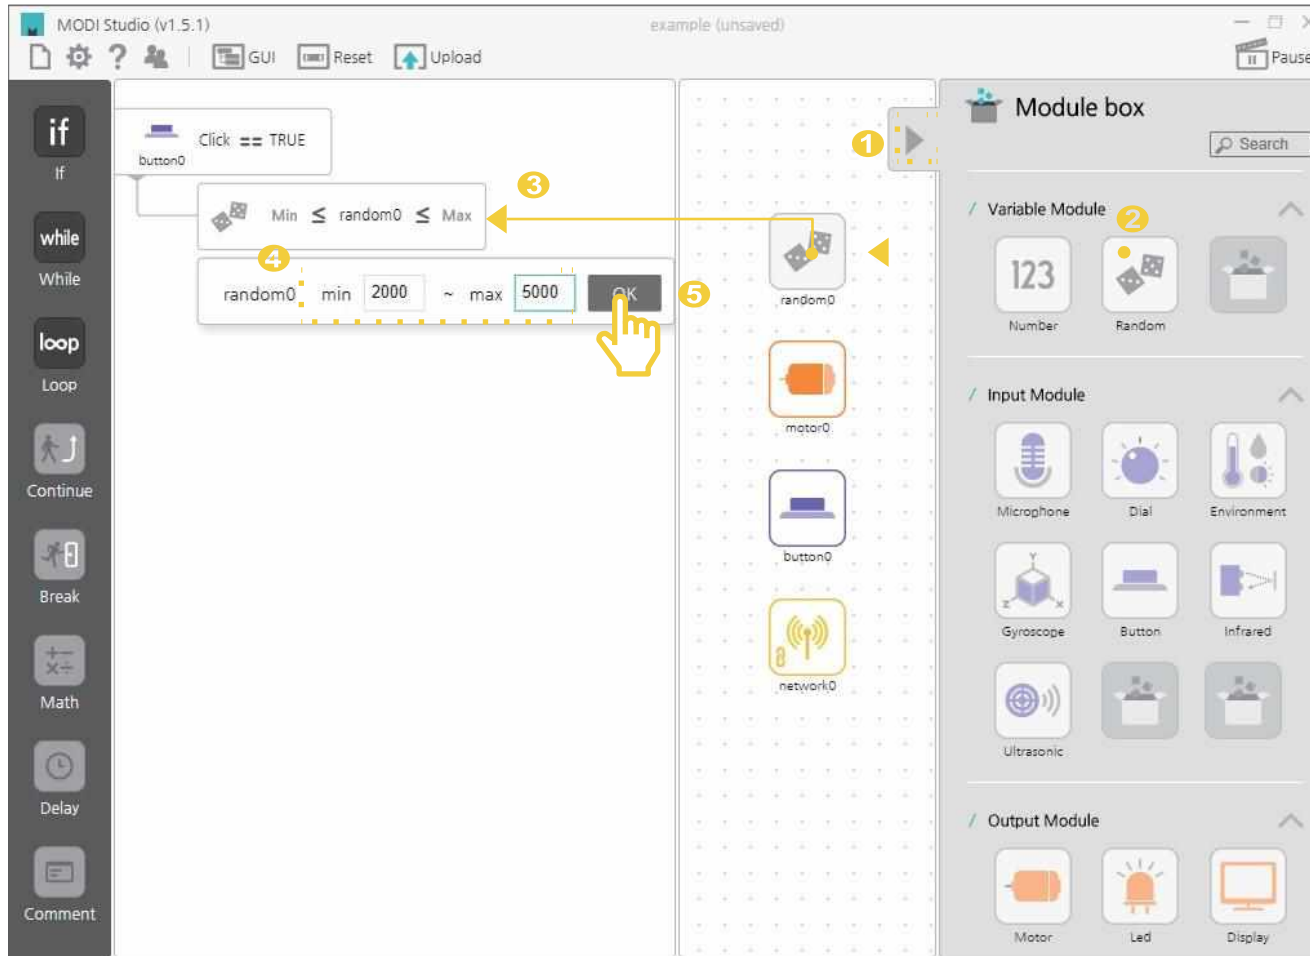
MODI Studio (v1.5.1)
example (unsaved)
GUI Reset Upload
Pause

if
If
while
While
loop
Loop
Continue
Break
Math
Delay
Comment

button0
Click == TRUE
3
Min ≤ random0 ≤ Max
4
random0 min 2000 ~ max 5000 OK
5

1
random0
motor0
button0
network0

Module box
Search
Variable Module
2
123
Number
Random
Input Module
Microphone
Dial
Environment
Gyroscope
Button
Infrared
Ultrasonic
Output Module
Motor
Led
Display